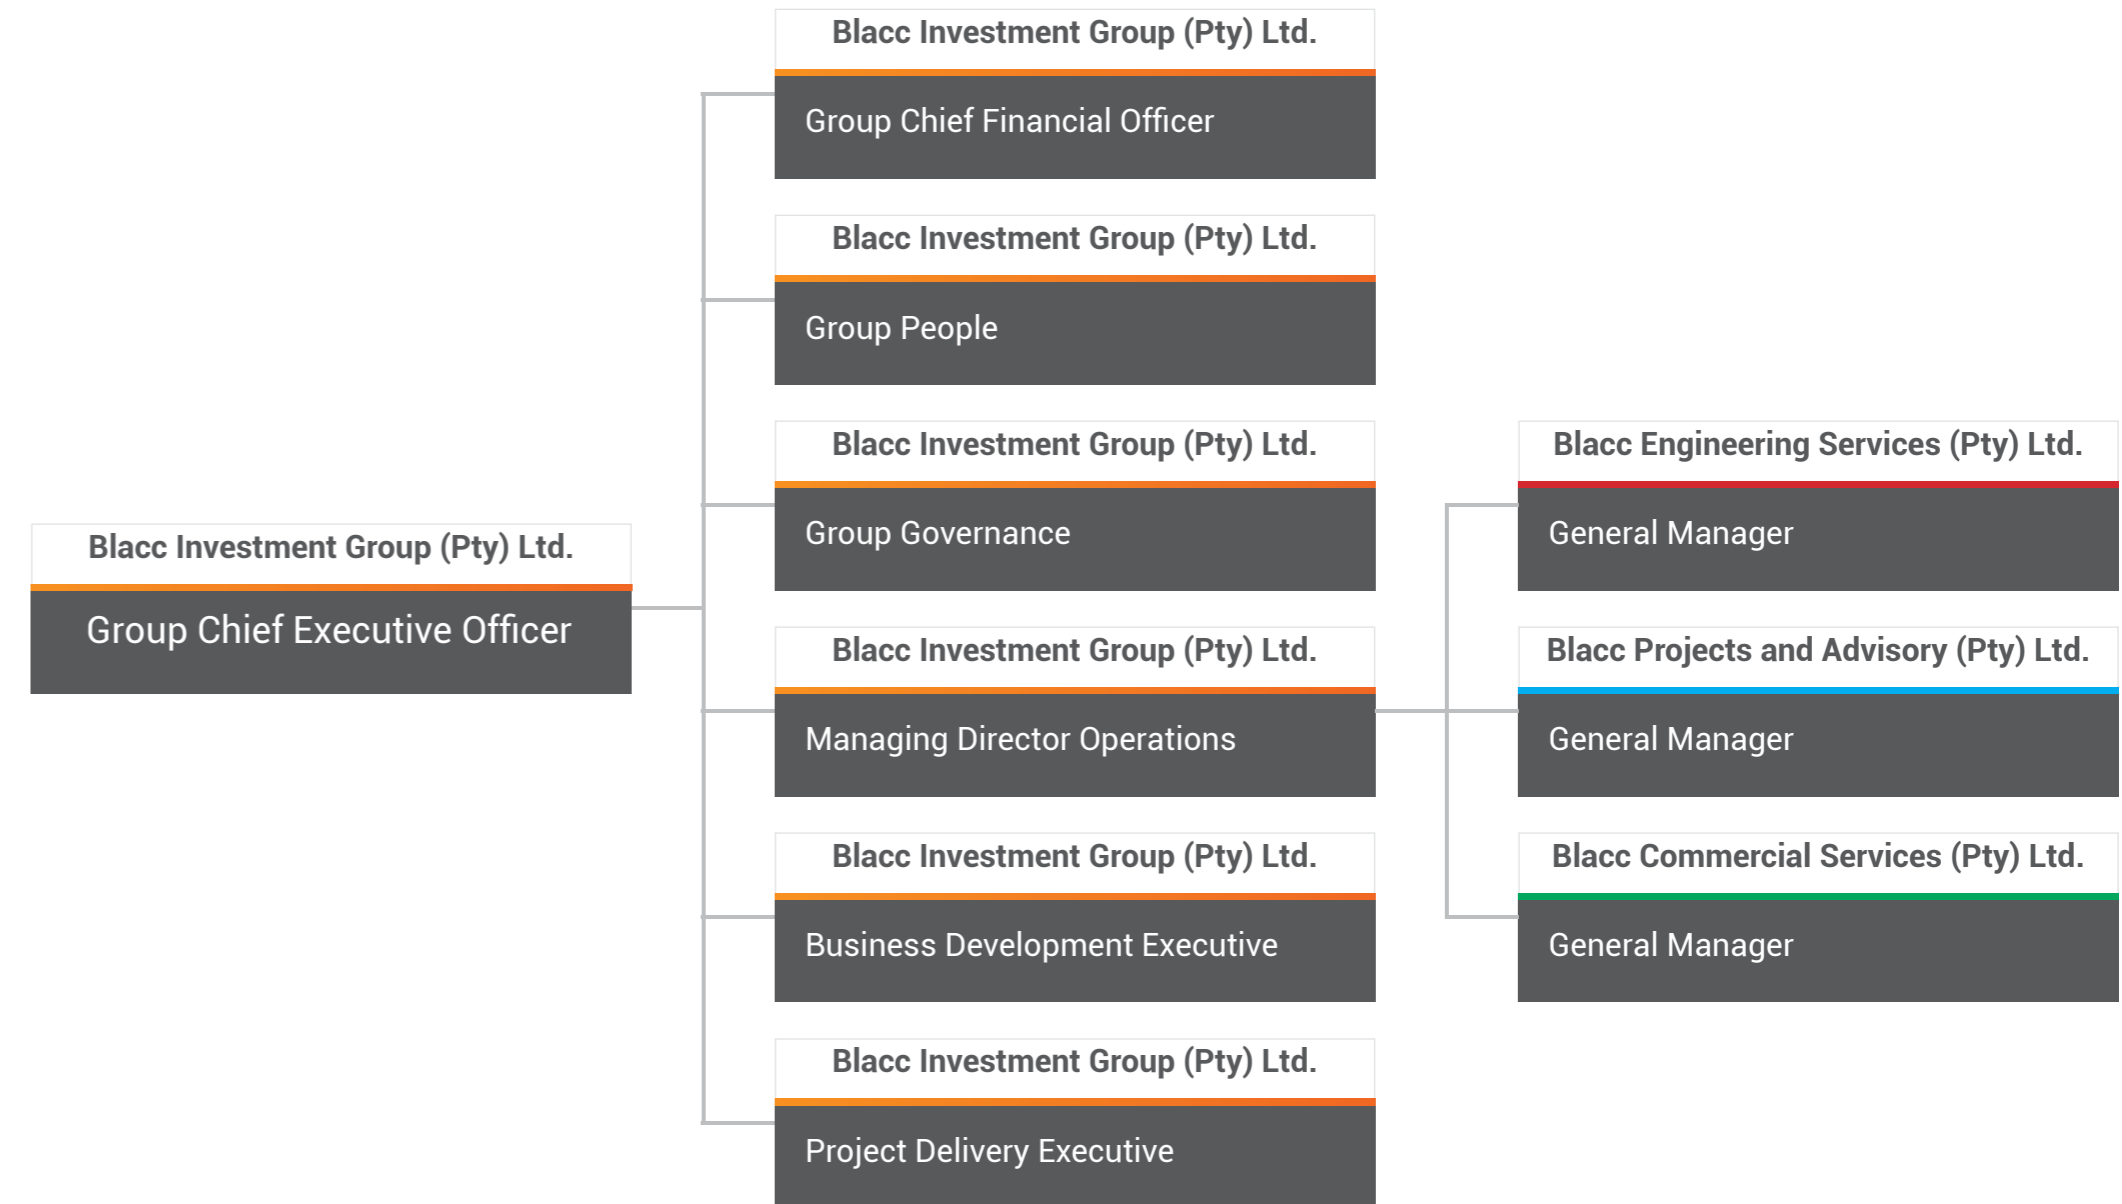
Blacc Investment Group (Pty) Ltd.
Group Chief Executive Officer

Blacc Investment Group (Pty) Ltd.
Group Chief Financial Officer

Blacc Investment Group (Pty) Ltd.
Group People

Blacc Investment Group (Pty) Ltd.
Group Governance

Blacc Investment Group (Pty) Ltd.
Managing Director Operations

Blacc Investment Group (Pty) Ltd.
Business Development Executive

Blacc Investment Group (Pty) Ltd.
Project Delivery Executive

Blacc Engineering Services (Pty) Ltd.
General Manager

Blacc Projects and Advisory (Pty) Ltd.
General Manager

Blacc Commercial Services (Pty) Ltd.
General Manager